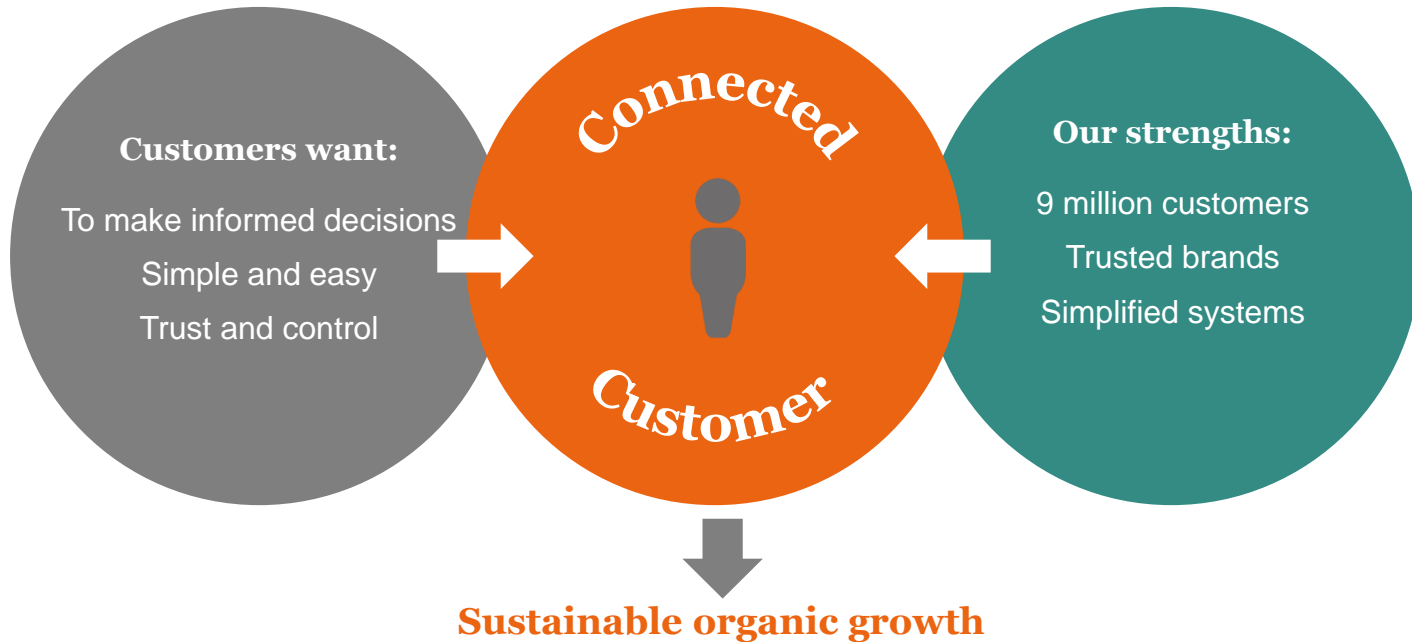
Customers want:

To make informed decisions

Simple and easy

Trust and control

Connected

Customer

Our strengths:

9 million customers

Trusted brands

Simplified systems

Sustainable organic growth